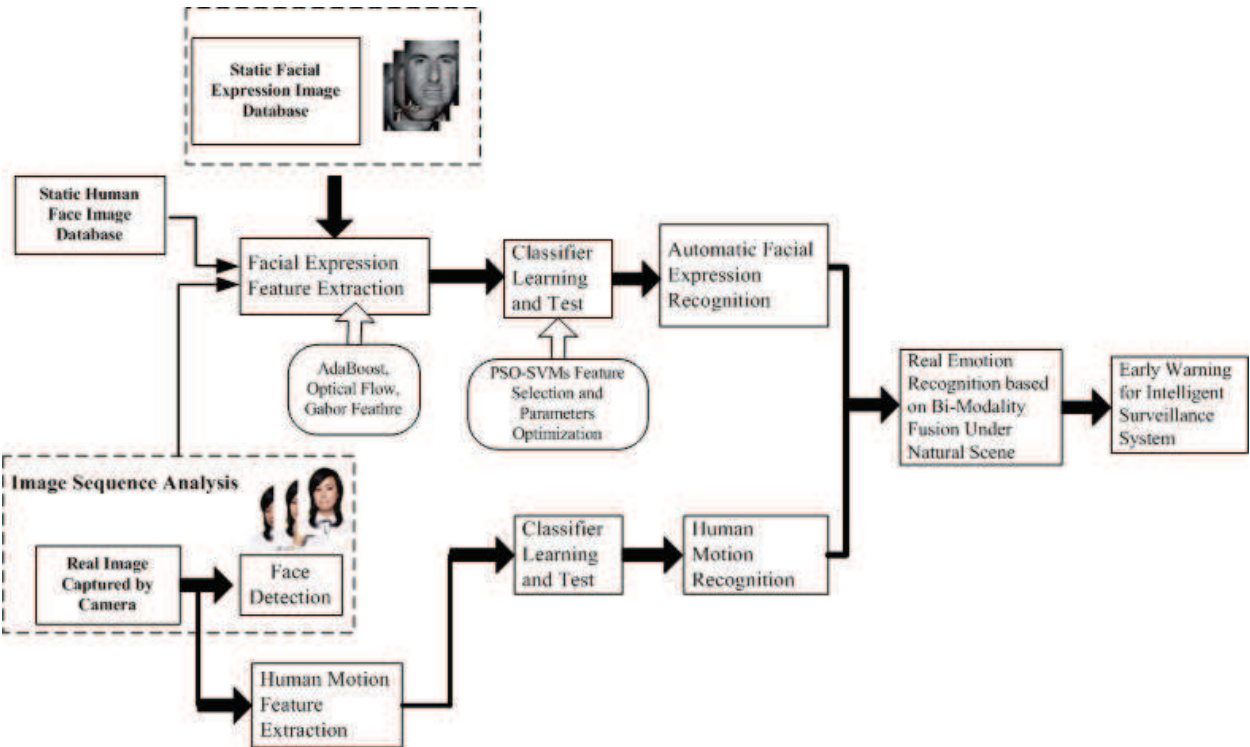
Static Facial Expression Image Database

Static Human Face Image Database

Facial Expression Feature Extraction

AdaBoost, Optical Flow, Gabor Feathre

Classifier Learning and Test

PSO-SVMs Feature Selection and Parameters Optimization

Automatic Facial Expression Recognition

Real Emotion Recognition based on Bi-Modality Fusion Under Natural Scene

Early Warning for Intelligent Surveillance System

Image Sequence Analysis

Real Image Captured by Camera

Face Detection

Classifier Learning and Test

Human Motion Recognition

Human Motion Feature Extraction